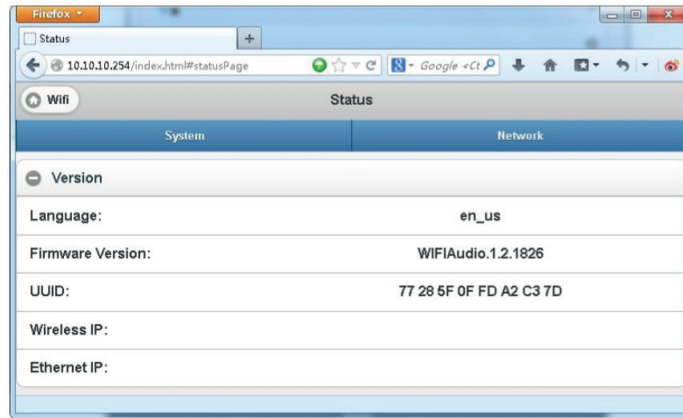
Firefox

Status

+

10.10.10.254/index.html#statusPage

Google <Ct

Wifi

Status

System

Network

Version

| | |
|---|---|
| Language: | en_us |
| Firmware Version: | WIFIAudio.1.2.1826 |
| UUID: | 77 28 5F 0F FD A2 C3 7D |
| Wireless IP: | |
| Ethernet IP: | |